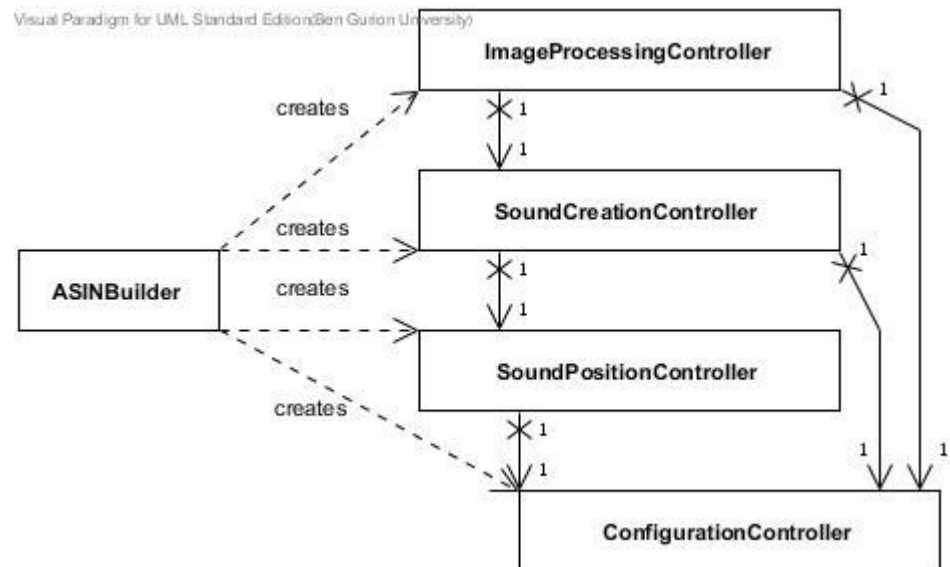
Visual Paradigm for UML Standard Edition(Ben Gurion University)

ImageProcessingController

creates

1

1

1

SoundCreationController

creates

1

ASINBuilder

creates

1

1

SoundPositionController

creates

1

1

1

1

ConfigurationController